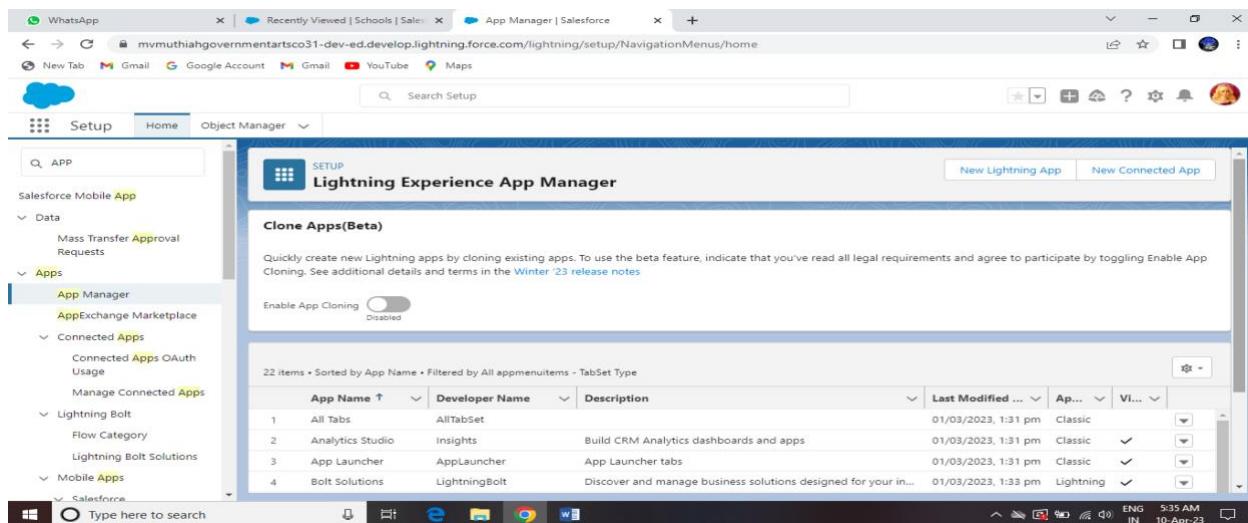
WhatsApp | Recently Viewed | Schools | Sales | App Manager | Salesforce

mvmuthiahgovernmentartsco31-dev-ed.develop.lightning.force.com/lightning/setup/NavigationMenus/home

New Tab Gmail Google Account Gmail YouTube Maps

Search Setup

Setup Home Object Manager

APP

Salesforce Mobile App
Data
Mass Transfer Approval Requests
Apps
App Manager
AppExchange Marketplace
Connected Apps
Connected Apps OAuth Usage
Manage Connected Apps
Lightning Bolt
Flow Category
Lightning Bolt Solutions
Mobile Apps
Salesforce

SETUP
Lightning Experience App Manager

New Lightning App New Connected App

Clone Apps(Beta)

Quickly create new Lightning apps by cloning existing apps. To use the beta feature, indicate that you've read all legal requirements and agree to participate by toggling Enable App Cloning. See additional details and terms in the Winter '23 release notes

Enable App Cloning Disabled

22 items • Sorted by App Name • Filtered by All appmenuitems - TabSet Type

| | App Name ↑ | Developer Name | Description | Last Modified ... | Ap... | Vi... |
|---|---|---|---|---|---|---|
| 1 | All Tabs | AllTabSet | | 01/03/2023, 1:31 pm | Classic | |
| 2 | Analytics Studio | Insights | Build CRM Analytics dashboards and apps | 01/03/2023, 1:31 pm | Classic | ✓ |
| 3 | App Launcher | AppLauncher | App Launcher tabs | 01/03/2023, 1:31 pm | Classic | ✓ |
| 4 | Bolt Solutions | LightningBolt | Discover and manage business solutions designed for your in... | 01/03/2023, 1:33 pm | Lightning | ✓ |

Type here to search

ENG IN 5:35 AM 10-Apr-23